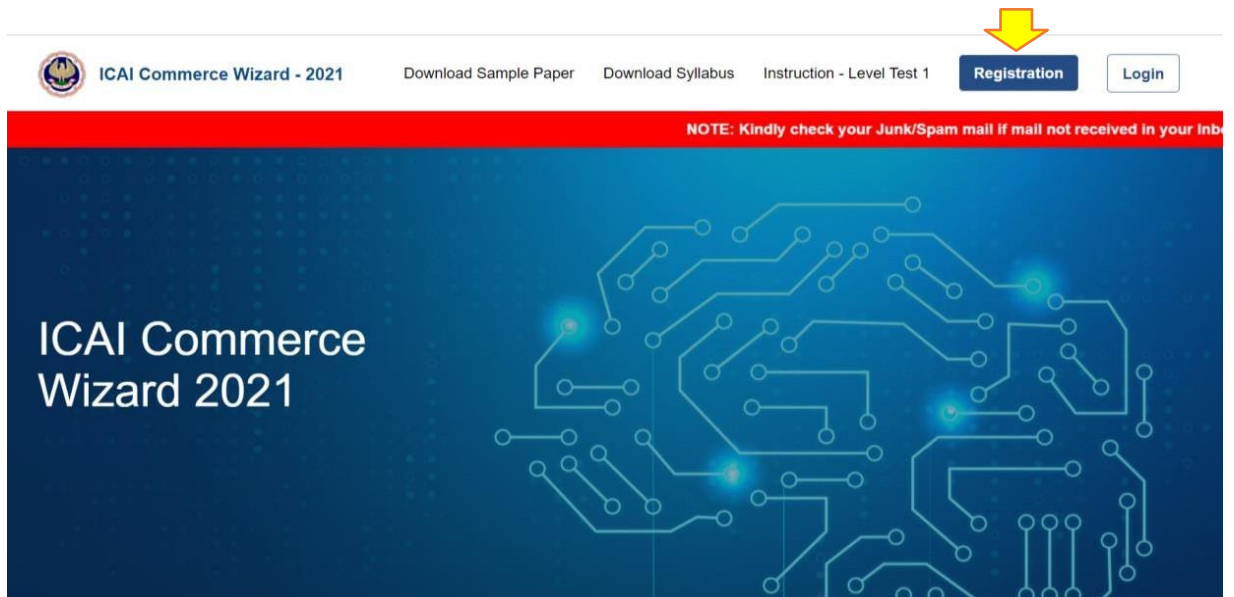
ICAI Commerce Wizard - 2021

Download Sample Paper

Download Syllabus

Instruction - Level Test 1

Registration

Login

NOTE: Kindly check your Junk/Spam mail if mail not received in your Inb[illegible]

ICAI Commerce Wizard 2021